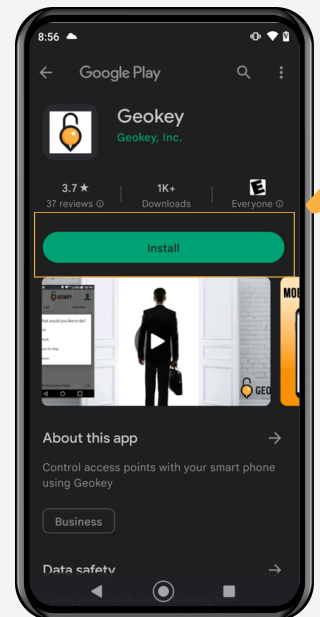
8:56

Google Play

Geokey
Geokey, Inc.

3.7 ★
37 reviews ⓘ

1K+
Downloads

E
Everyone ⓘ

Install

GEOKEY

What would you like to do?

GEO

MO

About this app

Control access points with your smart phone using Geokey

Business

Data safety